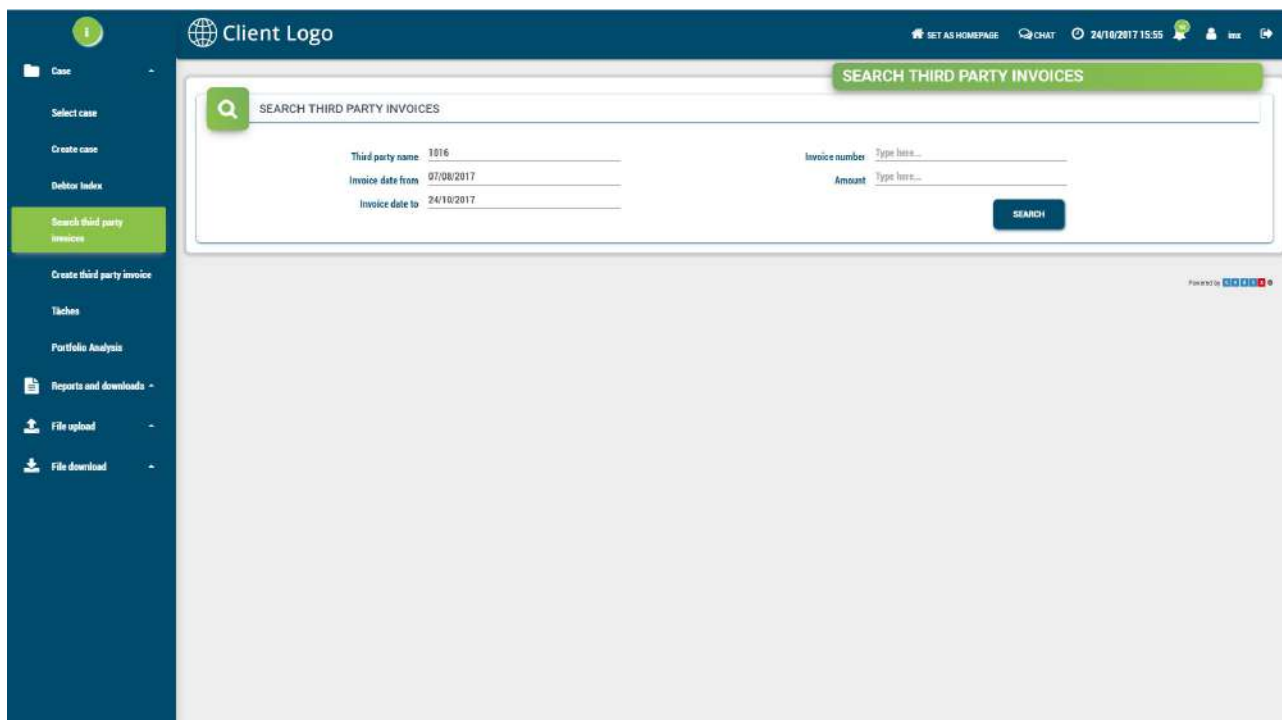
Client Logo

SET AS HOMEPAGE CHAT 24/10/2017 15:55 imx

Case
Select case
Create case
Debtor Index
Search third party invoices
Create third party invoice
Tâches
Portfolio Analysis
Reports and downloads
File upload
File download

SEARCH THIRD PARTY INVOICES

SEARCH THIRD PARTY INVOICES

Third party name 1016
Invoice date from 07/08/2017
Invoice date to 24/10/2017
Invoice number Type here...
Amount Type here...

SEARCH

Powered by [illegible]